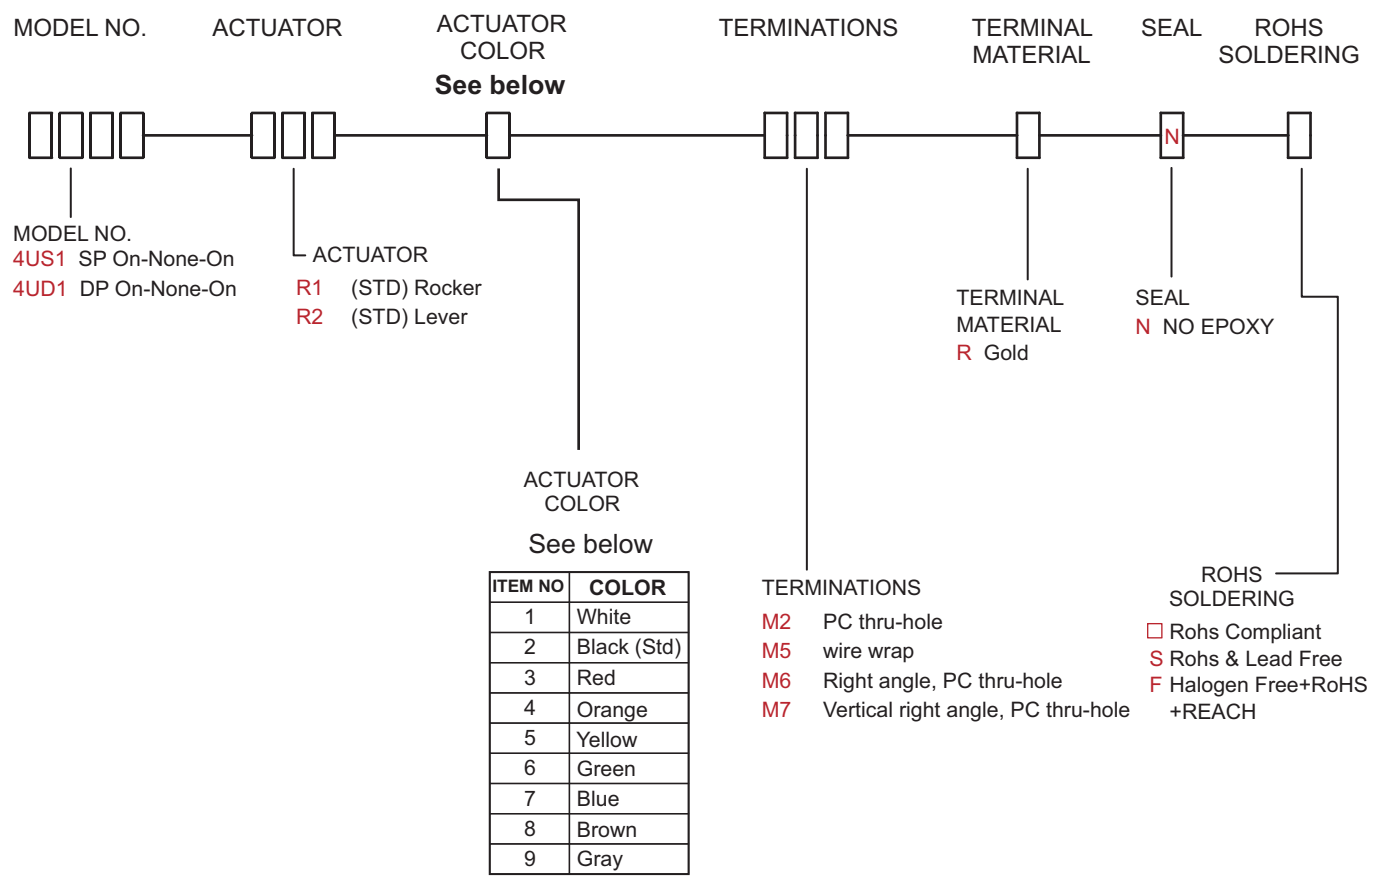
MODEL NO. ACTUATOR ACTUATOR COLOR See below TERMINATIONS TERMINAL MATERIAL SEAL ROHS SOLDERING

N

MODEL NO.
4US1 SP On-None-On
4UD1 DP On-None-On

ACTUATOR
R1 (STD) Rocker
R2 (STD) Lever

TERMINAL MATERIAL
R Gold

SEAL
N NO EPOXY

ACTUATOR COLOR

See below

| ITEM NO | COLOR |
|---|---|
| 1 | White |
| 2 | Black (Std) |
| 3 | Red |
| 4 | Orange |
| 5 | Yellow |
| 6 | Green |
| 7 | Blue |
| 8 | Brown |
| 9 | Gray |

TERMINATIONS
M2 PC thru-hole
M5 wire wrap
M6 Right angle, PC thru-hole
M7 Vertical right angle, PC thru-hole

ROHS SOLDERING
☐ Rohs Compliant
S Rohs & Lead Free
F Halogen Free+RoHS +REACH